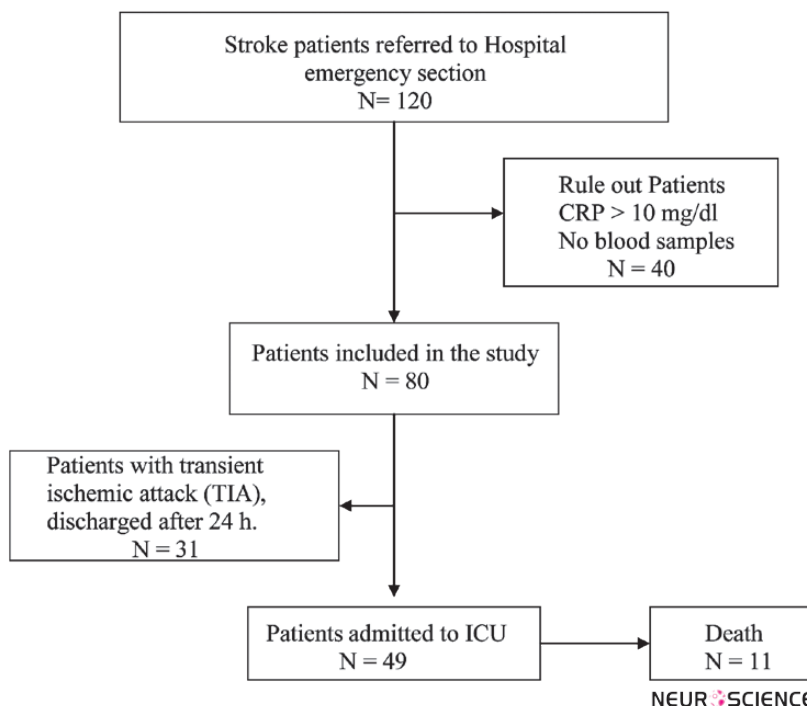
Stroke patients referred to Hospital emergency section
N= 120

Rule out Patients
CRP > 10 mg/dl
No blood samples
N = 40

Patients included in the study
N = 80

Patients with transient ischemic attack (TIA), discharged after 24 h.
N = 31

Patients admitted to ICU
N = 49

Death
N = 11

NEUROSCIENCE